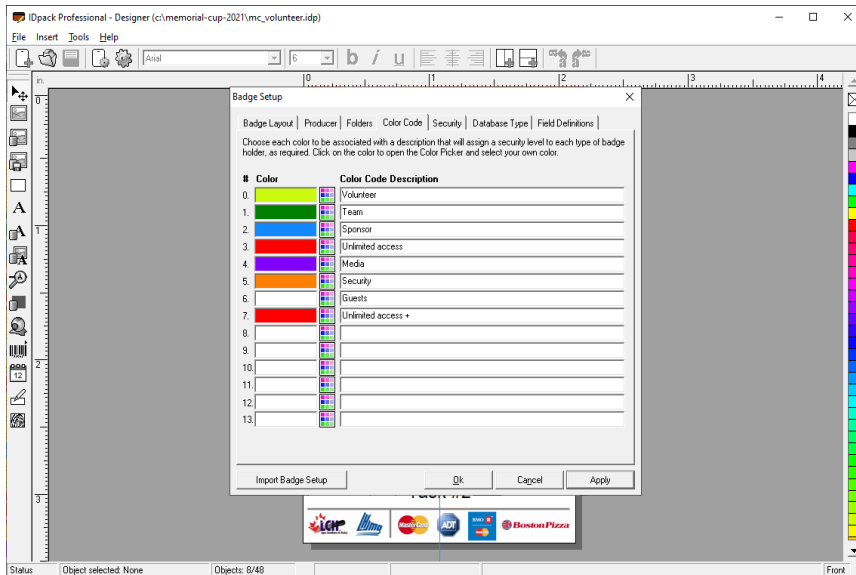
IDpack Professional - Designer (c:\memorial-cup-2021\mc_volunteer.idp)

File Insert Tools Help

Arial 6

b i u

in. 0 1 2 3 4

0

1

2

3

Badge Setup

Badge Layout | Producer | Folders | Color Code | Security | Database Type | Field Definitions

Choose each color to be associated with a description that will assign a security level to each type of badge holder, as required. Click on the color to open the Color Picker and select your own color.

| # | Color | Color Code Description |
|---|---|---|
| 0. | | Volunteer |
| 1. | | Team |
| 2. | | Sponsor |
| 3. | | Unlimited access |
| 4. | | Media |
| 5. | | Security |
| 6. | | Guests |
| 7. | | Unlimited access + |
| 8. | | |
| 9. | | |
| 10. | | |
| 11. | | |
| 12. | | |
| 13. | | |

Import Badge Setup

Ok Cancel Apply

MasterCard ADT BostonPizza

Status Object selected: None Objects: 8/48 Front